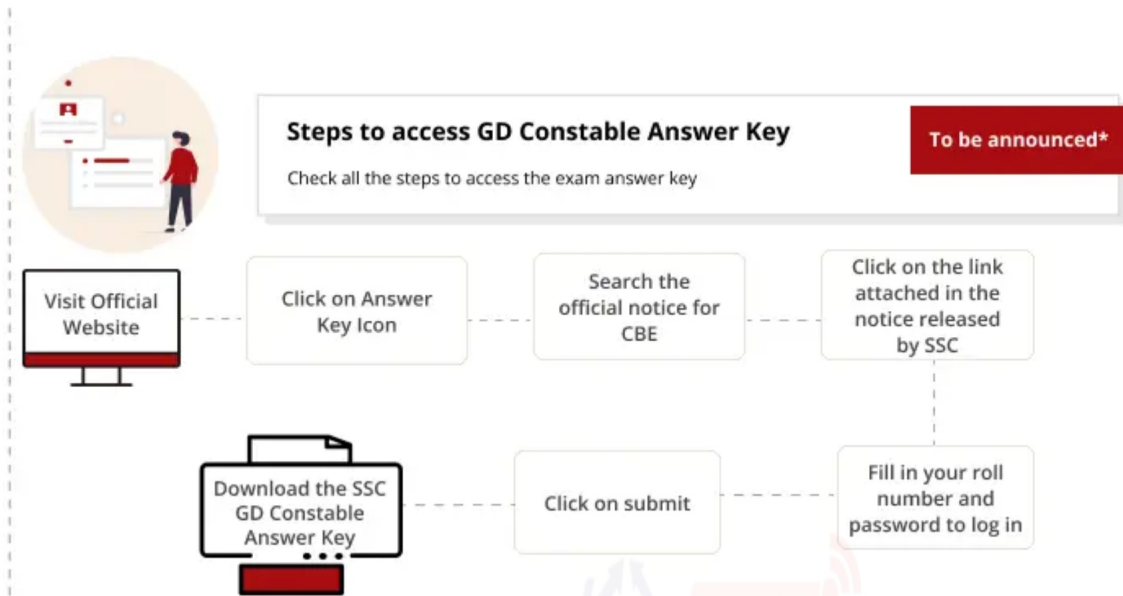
Steps to access GD Constable Answer Key

To be announced*

Check all the steps to access the exam answer key

Visit Official Website

Click on Answer Key Icon

Search the official notice for CBE

Click on the link attached in the notice released by SSC

Fill in your roll number and password to log in

Click on submit

Download the SSC GD Constable Answer Key